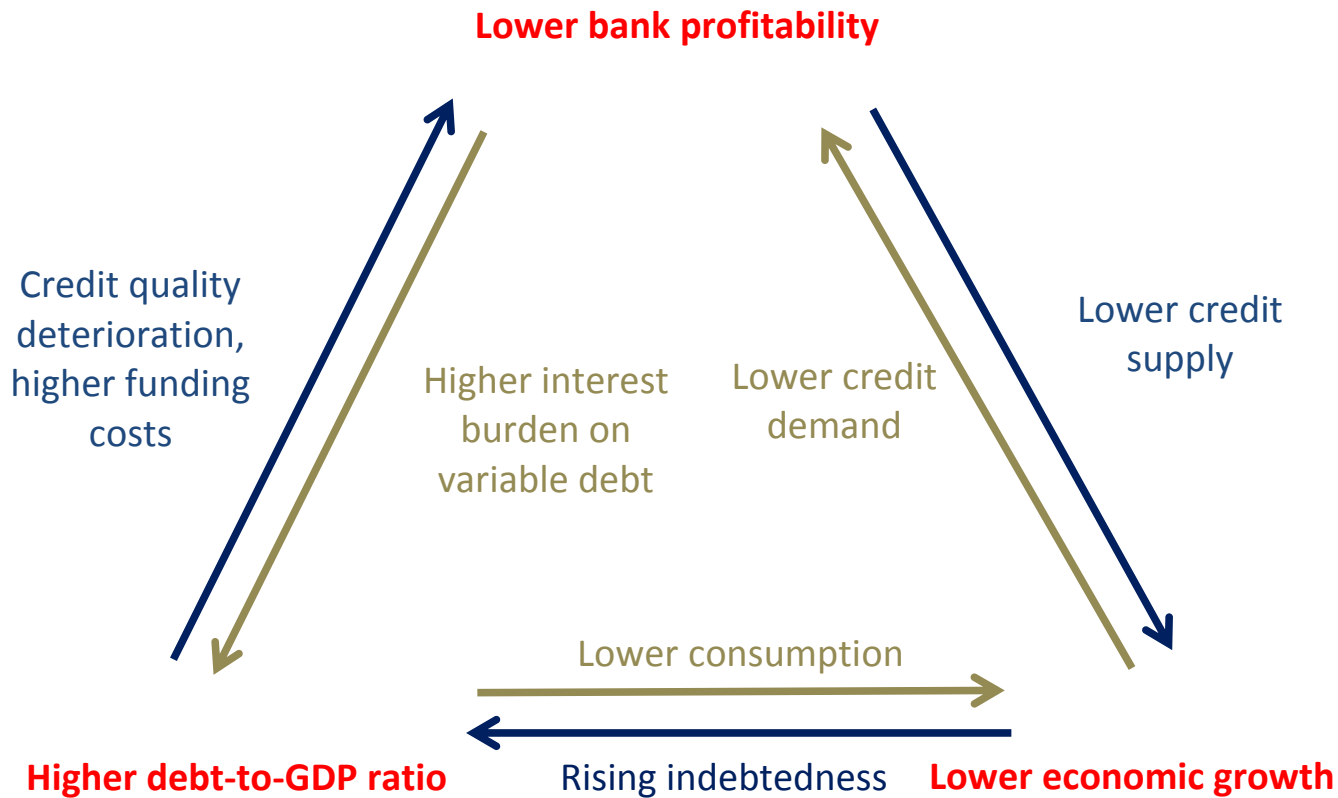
Lower bank profitability

Credit quality deterioration, higher funding costs

Higher interest burden on variable debt

Lower credit demand

Lower credit supply

Lower consumption

Higher debt-to-GDP ratio

Rising indebtedness

Lower economic growth